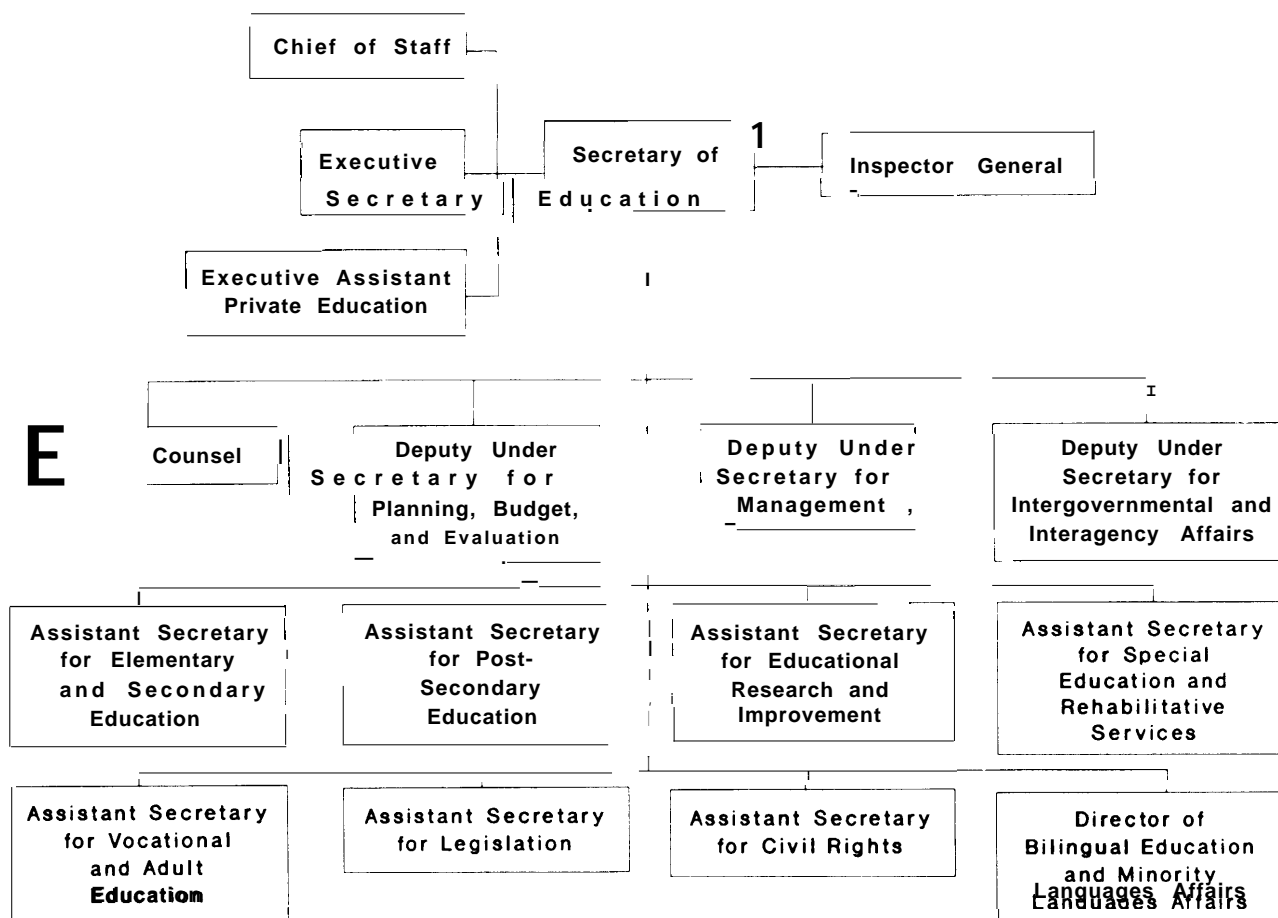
Chief of Staff

Executive Secretary

Secretary of Education

1

Inspector General

Executive Assistant Private Education

E

Counsel

Deputy Under Secretary for Planning, Budget, and Evaluation

Deputy Under Secretary for Management ,

Deputy Under Secretary for Intergovernmental and Interagency Affairs

Assistant Secretary for Elementary and Secondary Education

Assistant Secretary for Post-Secondary Education

Assistant Secretary for Educational Research and Improvement

Assistant Secretary for Special Education and Rehabilitative Services

Assistant Secretary for Vocational and Adult Education

Assistant Secretary for Legislation

Assistant Secretary for Civil Rights

Director of Bilingual Education and Minority Languages Affairs